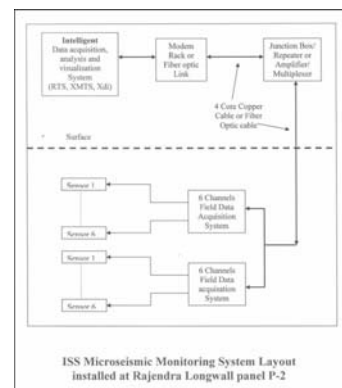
Intelligent Data acquisition, analysis and visualization System (RTS, XMTS, Xdi)

Modem Rack or Fiber optic Link

Junction Box/ Repeater or Amplifier/ Multiplexer

4 Core Copper Cable or Fiber Optic cable

Surface

Sensor 1

Sensor 6

6 Channels Field Data Acquisition System

Sensor 1

Sensor 6

6 Channels Field Data acquisition System

ISS Microseismic Monitoring System Layout installed at Rajendra Longwall panel P-2